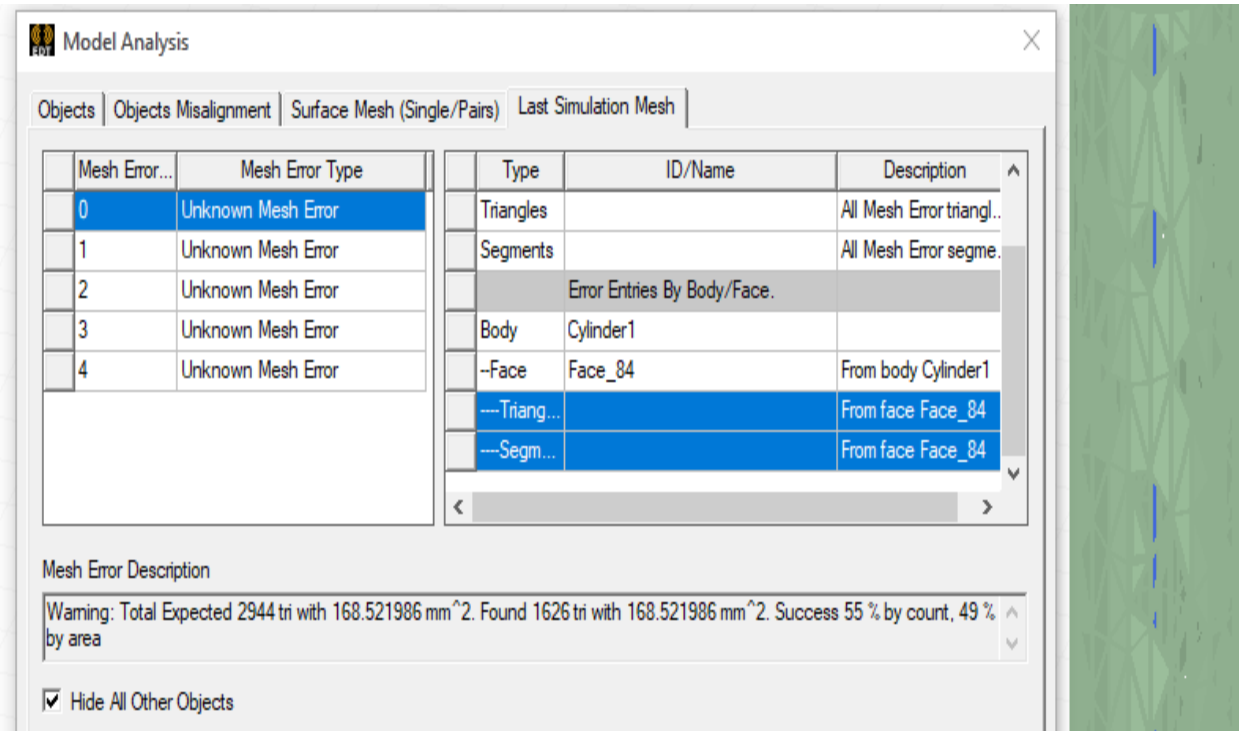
Model Analysis

Objects | Objects Misalignment | Surface Mesh (Single/Pairs) | Last Simulation Mesh

| Mesh Error... | Mesh Error Type |
|---|---|
| 0 | Unknown Mesh Error |
| 1 | Unknown Mesh Error |
| 2 | Unknown Mesh Error |
| 3 | Unknown Mesh Error |
| 4 | Unknown Mesh Error |

| Type | ID/Name | Description |
|---|---|---|
| Triangles | | All Mesh Error triangl... |
| Segments | | All Mesh Error segme... |
| | Error Entries By Body/Face. | |
| Body | Cylinder1 | |
| --Face | Face_84 | From body Cylinder1 |
| ----Triang... | | From face Face_84 |
| ----Segm... | | From face Face_84 |

Mesh Error Description

Warning: Total Expected 2944 tri with 168.521986 mm^2. Found 1626 tri with 168.521986 mm^2. Success 55 % by count, 49 % by area

Hide All Other Objects